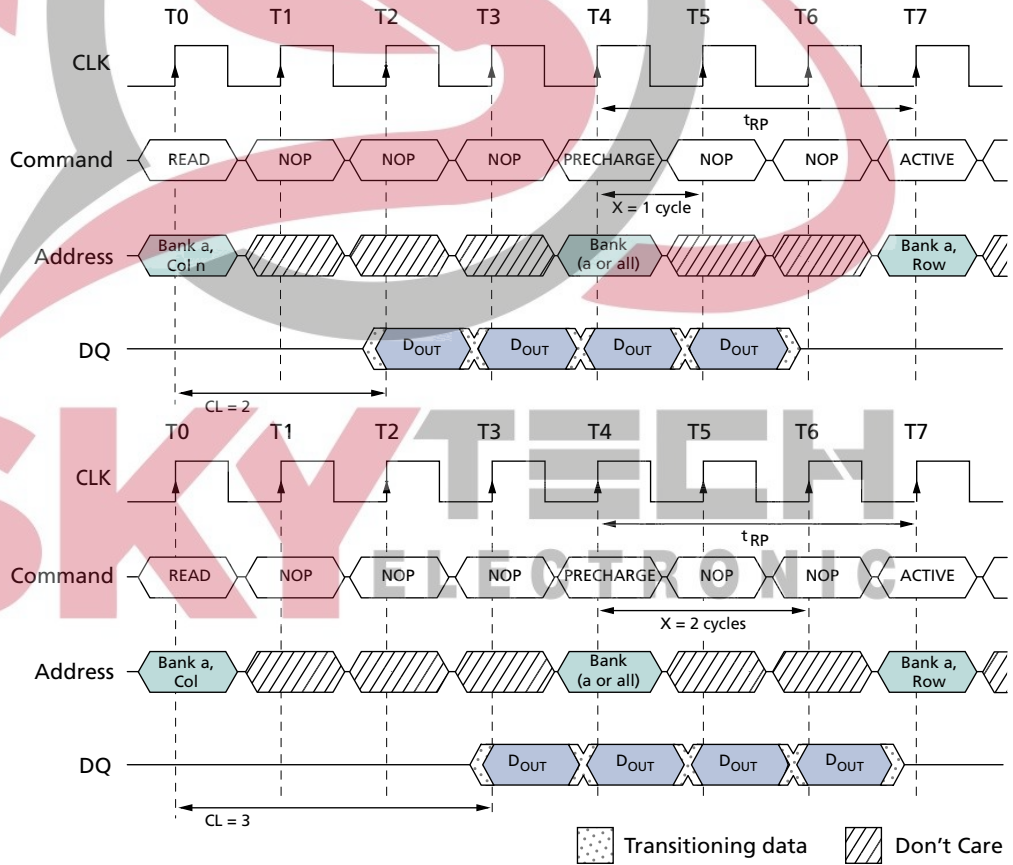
T0 T1 T2 T3 T4 T5 T6 T7

CLK

$t_{RP}$

Command READ NOP NOP NOP PRECHARGE NOP NOP ACTIVE

X = 1 cycle

Address Bank a, Col n Bank (a or all) Bank a, Row

DQ $D_{OUT}$ $D_{OUT}$ $D_{OUT}$ $D_{OUT}$

CL = 2

T0 T1 T2 T3 T4 T5 T6 T7

CLK

$t_{RP}$

Command READ NOP NOP NOP PRECHARGE NOP NOP ACTIVE

X = 2 cycles

Address Bank a, Col Bank (a or all) Bank a, Row

DQ $D_{OUT}$ $D_{OUT}$ $D_{OUT}$ $D_{OUT}$

CL = 3

Transitioning data Don’t Care

SKY TECH ELECTRONIC